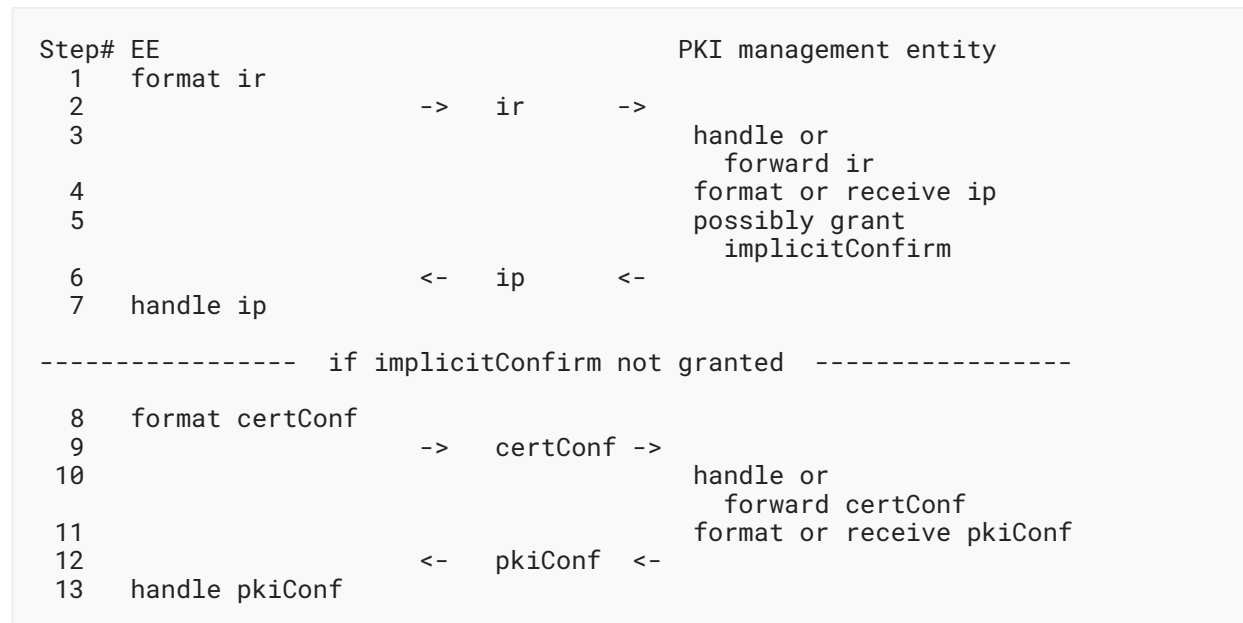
Step# EE                                  PKI management entity
  1   format ir
  2                       ->   ir      ->
  3                                        handle or
                                             forward ir
  4                                       format or receive ip
  5                                       possibly grant
                                             implicitConfirm
  6                       <-   ip      <-
  7   handle ip

----------------- if implicitConfirm not granted -----------------

  8   format certConf
  9                       ->   certConf ->
 10                                        handle or
                                             forward certConf
 11                                       format or receive pkiConf
 12                       <-   pkiConf  <-
 13   handle pkiConf